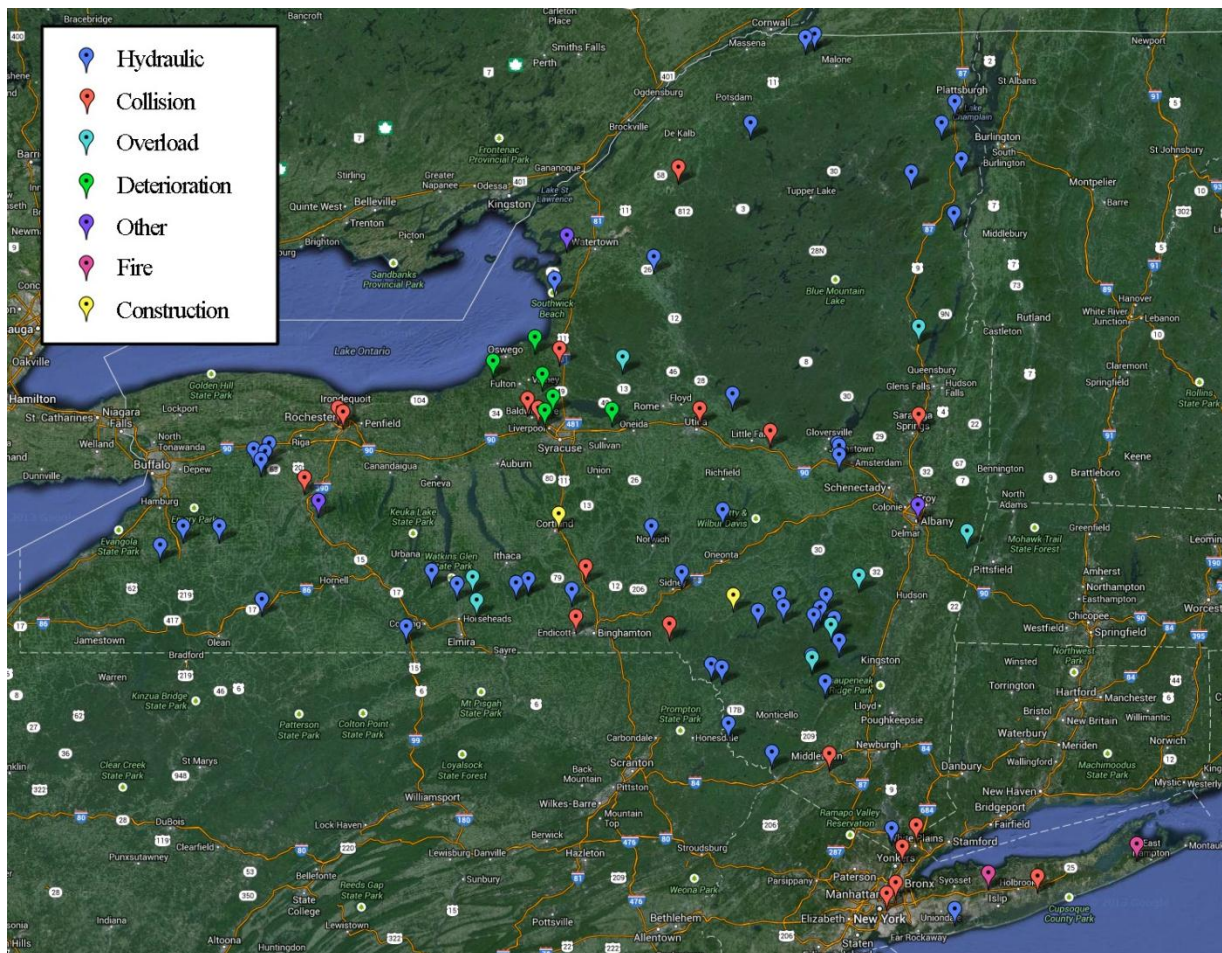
Hydraulic
Collision
Overload
Deterioration
Other
Fire
Construction

Bracebridge
Bancroft
Carleton Place
Smiths Falls
Perth
Cornwall
Massena
Malone
Newport
Plattsburgh
St Albans
Ogdensburg
Potsdam
Brockville
De Kalb
Frontenac Provincial Park
Gananoque
Burlington
South Burlington
St Johnsbury
Stirling
Greater Napanee
Odessa
Kingston
Lake St Lawrence
Tupper Lake
Montpelier
Quinte West
Belleville
Trenton
Barre
Brighton
Picton
Watertown
Middlebury
Sandbanks Provincial Park
Southwick Beach
Blue Mountain Lake
Hanover
Rutland
White River Junction
Lebanon
Castleton
Oswego
Lake Ontario
Oakville
Golden Hill State Park
Queensbury
Glens Falls
Hudson Falls
Claremont
Fulton
Rome
Floyd
Saratoga Springs
Springfield
Hamilton
St. Catharines
Niagara Falls
Lockport
Rochester
Irondequoit
Penfield
Baldwinsville
Liverpool
Syracuse
Oneida
Utica
Little Falls
Gloversville
Johnstown
Amsterdam
Rollins State Park
Welland
North Tonawanda
Riga
Sullivan
Bennington
Brattleboro
Keene
Buffalo
Depew
Canandaigua
Auburn
Union
Richfield
Schenectady
Troy
North Adams
Dunnville
Hamburg
Geneva
Colonie
Albany
Mohawk Trail State Forest
Greenfield
Leominster
East Aurora
Evangola State Park
Keuka Lake State Park
Cortland
Norwich
Gilbertsville & Wilbur Davis
Delmar
Urbana
Watkins Glen State Park
Ithaca
Oneonta
Pittsfield
Amherst
Northampton
Easthampton
Hornell
Sidney
Hudson
Chicopee
Worcester
Jamestown
Olean
Horseheads
Corning
Elmira
Endicott
Binghamton
Westfield
Springfield
Bradford
Sayre
Kingston
Winsted
Northwest Park
Warren
Saugerties Ridge Park
Torrington
Hartford
Manchester
Kinzua Bridge State Park
Mt Pisgah State Park
Lloyd
Poughkeepsie
Bristol
New Britain
Willimantic
Patterson State Park
Colton Point State Park
Prompton State Park
Honesdale
Monticello
Waterbury
Norwich
Carbondale
Newburgh
Meriden
Wallingford
Machimoodus State Park
Clear Creek State Park
St Marys
Loyalsock State Forest
Back Mountain
Scranton
Middletown
Danbury
Mystic
Westerly
Pittston
New Haven
Williamsport
Wilkes-Barre
Mountain Top
Bridgeport
DuBois
Lock Haven
Ramapo Valley Reservation
Fairfield
Clearfield
Berwick
Stroudsburg
Stamford
White Plains
Punxsutawney
Lewisburg
Danville
Hazleton
Yonkers
East Hampton
Montauk
Bellefonte
Sunbury
Weona Park
Parsippany
Paterson
Bronx
Syosset
Holbrook
State College
Reeds Gap State Park
Islip
Cupsogue County Park
Manhattan
Indiana
Lewistown
Pottsville
Bethlehem
Elizabeth
New York
Uniondale
Altoona
Huntingdon
Allentown
Staten
Far Rockaway
Sonia
Hills